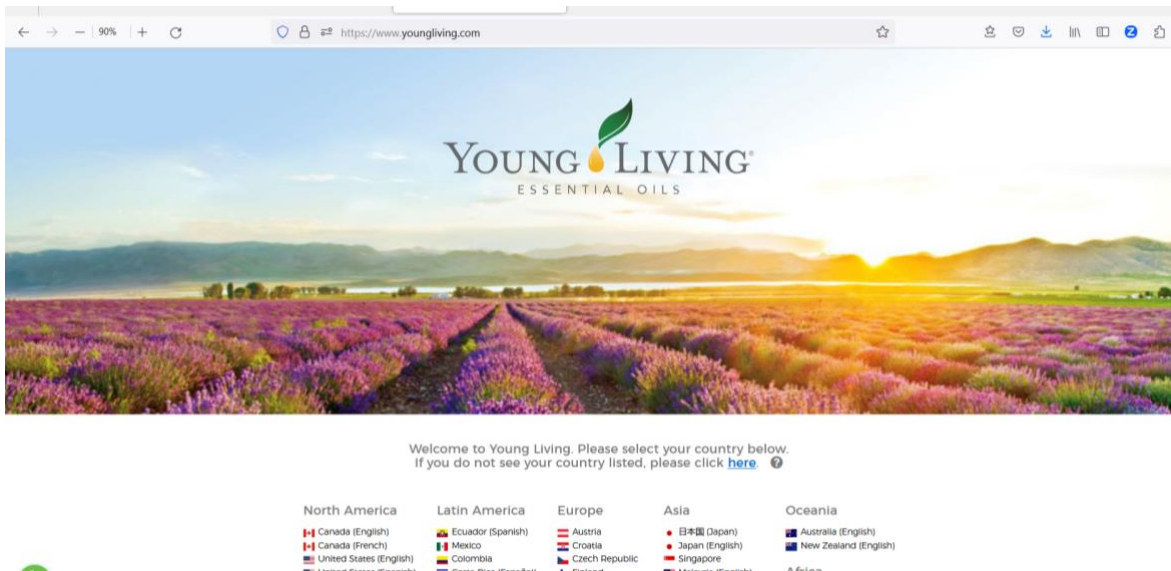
90%
https://www.youngliving.com

YOUNG LIVING
ESSENTIAL OILS

Welcome to Young Living. Please select your country below. If you do not see your country listed, please click here.

North America
Canada (English)
Canada (French)
United States (English)
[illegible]

Latin America
Ecuador (Spanish)
Mexico
Colombia
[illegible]

Europe
Austria
Croatia
Czech Republic
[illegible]

Asia
日本国 (Japan)
Japan (English)
Singapore
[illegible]

Oceania
Australia (English)
New Zealand (English)

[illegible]